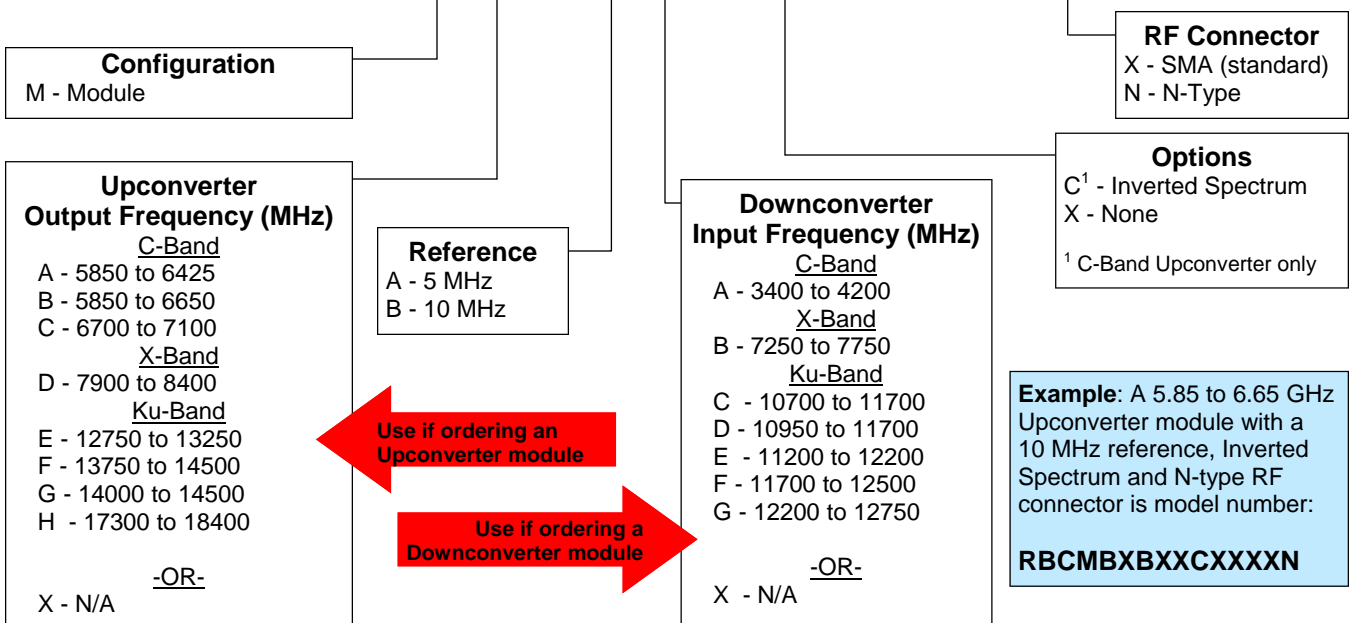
**RF Connector**
X - SMA (standard)
N - N-Type

**Configuration**
M - Module

**Options**
$C^1$ - Inverted Spectrum
X - None

$^1$ C-Band Upconverter only

**Upconverter Output Frequency (MHz)**
C-Band
A - 5850 to 6425
B - 5850 to 6650
C - 6700 to 7100
X-Band
D - 7900 to 8400
Ku-Band
E - 12750 to 13250
F - 13750 to 14500
G - 14000 to 14500
H - 17300 to 18400

-OR-
X - N/A

**Reference**
A - 5 MHz
B - 10 MHz

Use if ordering an Upconverter module

Use if ordering a Downconverter module

**Downconverter Input Frequency (MHz)**
C-Band
A - 3400 to 4200
X-Band
B - 7250 to 7750
Ku-Band
C - 10700 to 11700
D - 10950 to 11700
E - 11200 to 12200
F - 11700 to 12500
G - 12200 to 12750

-OR-
X - N/A

**Example**: A 5.85 to 6.65 GHz Upconverter module with a 10 MHz reference, Inverted Spectrum and N-type RF connector is model number:

**RBCMBXBXXCXXXXN**